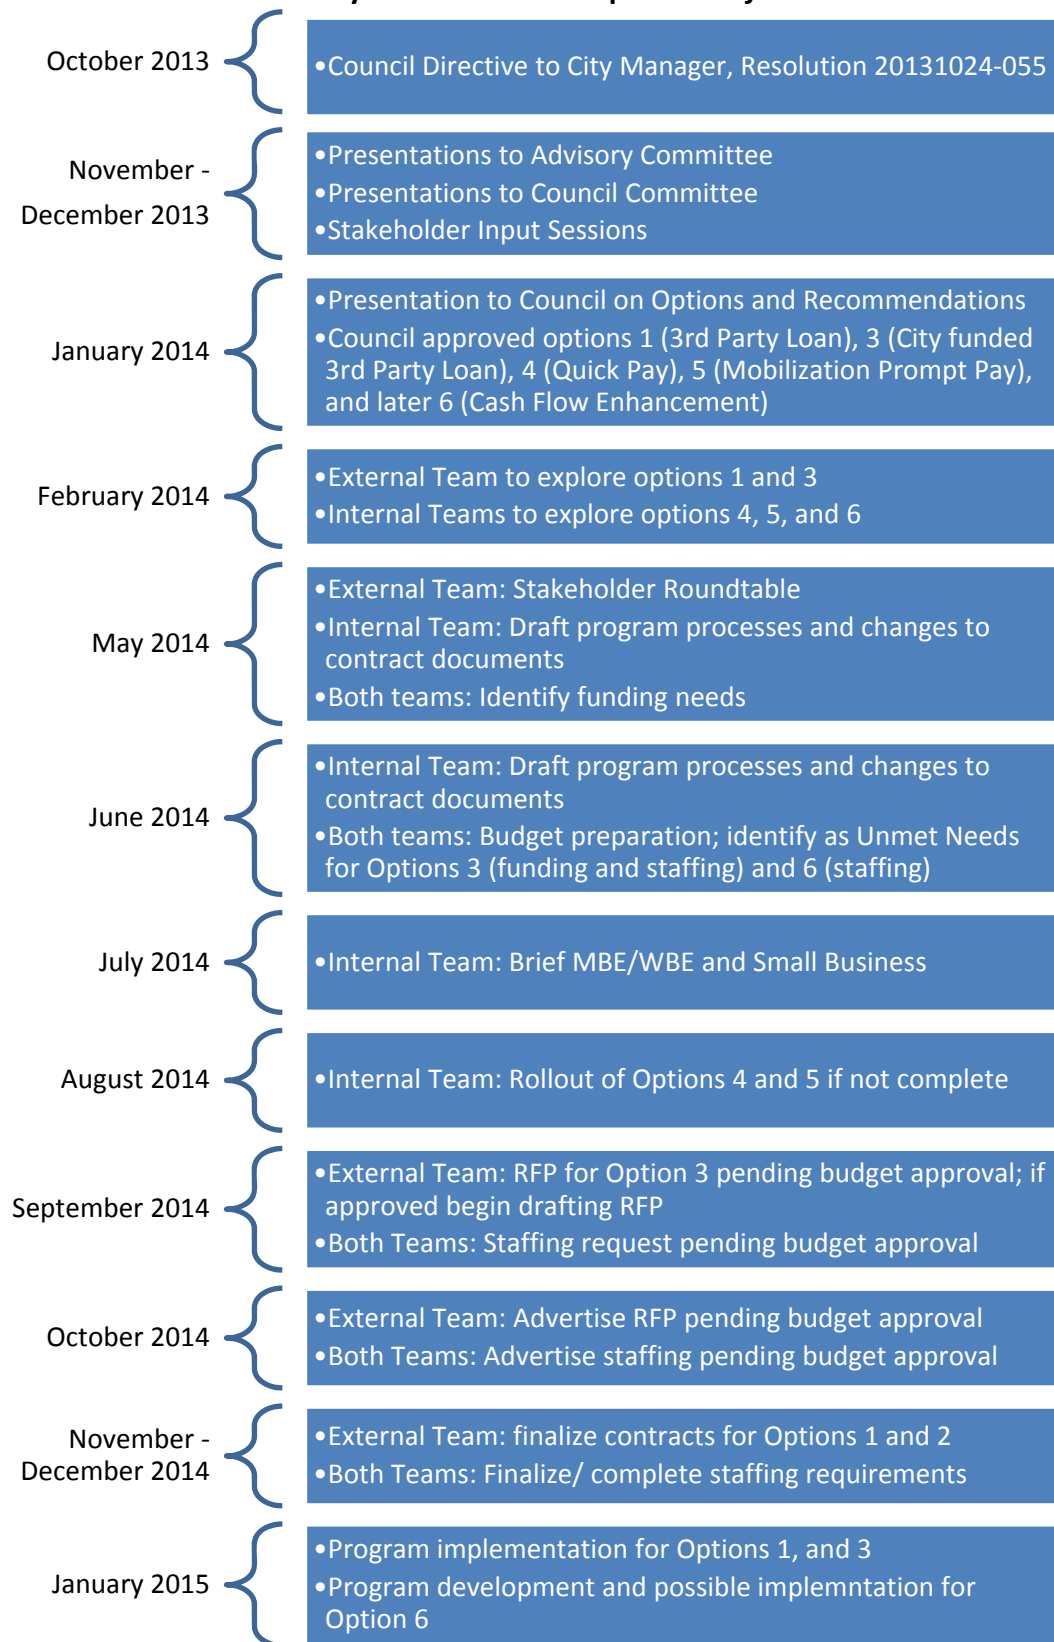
October 2013

•Council Directive to City Manager, Resolution 20131024-055

November - December 2013

•Presentations to Advisory Committee
•Presentations to Council Committee
•Stakeholder Input Sessions

January 2014

•Presentation to Council on Options and Recommendations
•Council approved options 1 (3rd Party Loan), 3 (City funded 3rd Party Loan), 4 (Quick Pay), 5 (Mobilization Prompt Pay), and later 6 (Cash Flow Enhancement)

February 2014

•External Team to explore options 1 and 3
•Internal Teams to explore options 4, 5, and 6

May 2014

•External Team: Stakeholder Roundtable
•Internal Team: Draft program processes and changes to contract documents
•Both teams: Identify funding needs

June 2014

•Internal Team: Draft program processes and changes to contract documents
•Both teams: Budget preparation; identify as Unmet Needs for Options 3 (funding and staffing) and 6 (staffing)

July 2014

•Internal Team: Brief MBE/WBE and Small Business

August 2014

•Internal Team: Rollout of Options 4 and 5 if not complete

September 2014

•External Team: RFP for Option 3 pending budget approval; if approved begin drafting RFP
•Both Teams: Staffing request pending budget approval

October 2014

•External Team: Advertise RFP pending budget approval
•Both Teams: Advertise staffing pending budget approval

November - December 2014

•External Team: finalize contracts for Options 1 and 2
•Both Teams: Finalize/ complete staffing requirements

January 2015

•Program implementation for Options 1, and 3
•Program development and possible implemntation for Option 6